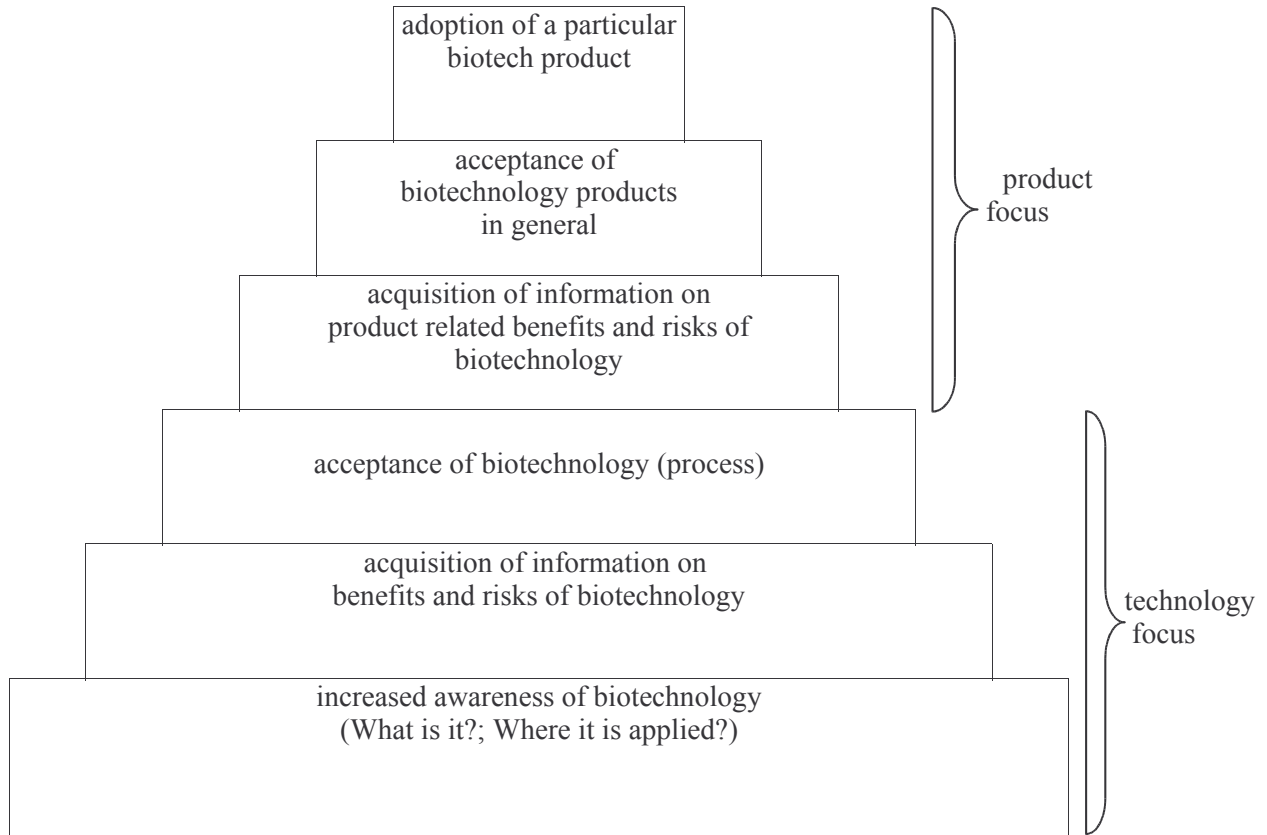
adoption of a particular biotech product

acceptance of biotechnology products in general

acquisition of information on product related benefits and risks of biotechnology

product focus

acceptance of biotechnology (process)

acquisition of information on benefits and risks of biotechnology

increased awareness of biotechnology (What is it?; Where it is applied?)

technology focus